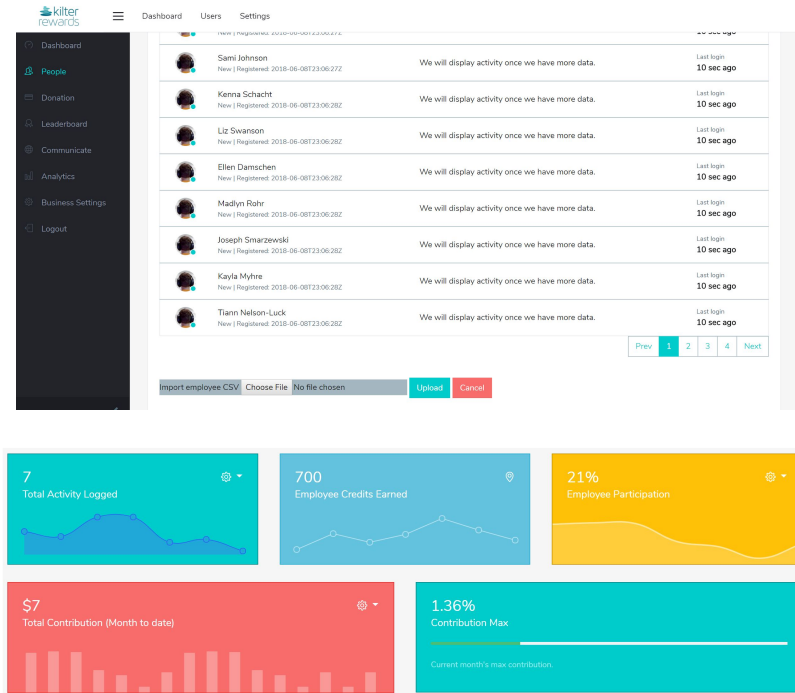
kilter rewards

Dashboard Users Settings

Dashboard
People
Donation
Leaderboard
Communicate
Analytics
Business Settings
Logout

New | Registered: 2018-06-08T23:06:27Z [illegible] sec ago

| | | |
|---|---|---|
| Sami Johnson New \| Registered: 2018-06-08T23:06:27Z | We will display activity once we have more data. | Last login 10 sec ago |
| Kenna Schacht New \| Registered: 2018-06-08T23:06:28Z | We will display activity once we have more data. | Last login 10 sec ago |
| Liz Swanson New \| Registered: 2018-06-08T23:06:28Z | We will display activity once we have more data. | Last login 10 sec ago |
| Ellen Damschen New \| Registered: 2018-06-08T23:06:28Z | We will display activity once we have more data. | Last login 10 sec ago |
| Madlyn Rohr New \| Registered: 2018-06-08T23:06:28Z | We will display activity once we have more data. | Last login 10 sec ago |
| Joseph Smarzewski New \| Registered: 2018-06-08T23:06:28Z | We will display activity once we have more data. | Last login 10 sec ago |
| Kayla Myhre New \| Registered: 2018-06-08T23:06:28Z | We will display activity once we have more data. | Last login 10 sec ago |
| Tiann Nelson-Luck New \| Registered: 2018-06-08T23:06:28Z | We will display activity once we have more data. | Last login 10 sec ago |

Prev 1 2 3 4 Next

Import employee CSV Choose File No file chosen Upload Cancel

7
Total Activity Logged

700
Employee Credits Earned

21%
Employee Participation

$7
Total Contribution (Month to date)

1.36%
Contribution Max
Current month's max contribution.